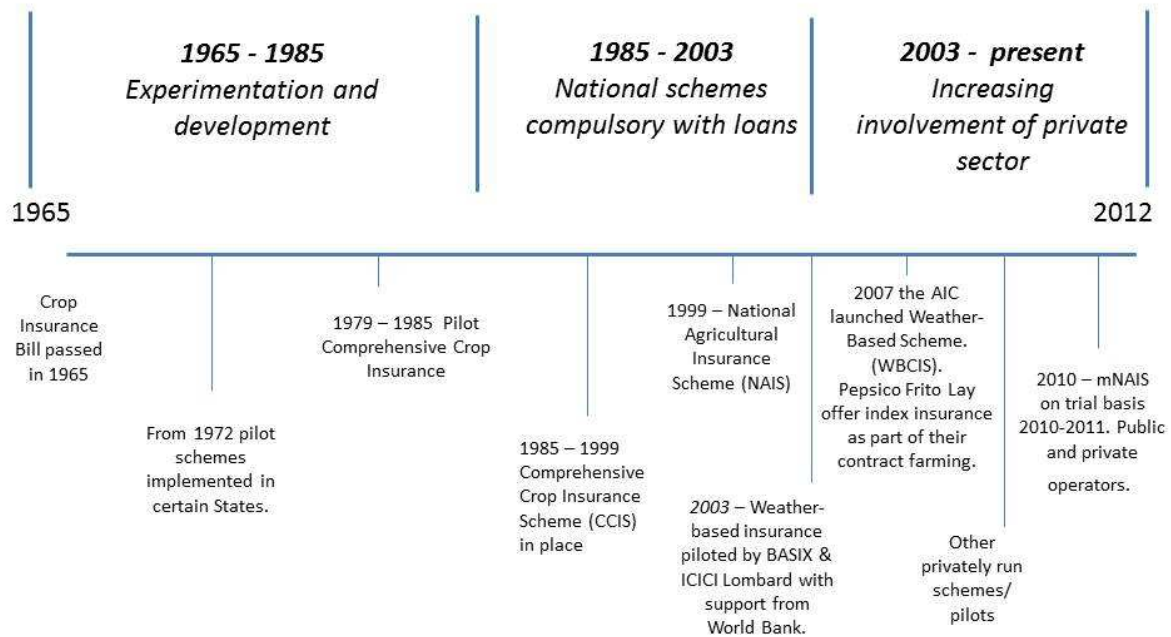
1965 - 1985
Experimentation and development

1985 - 2003
National schemes compulsory with loans

2003 - present
Increasing involvement of private sector

1965

2012

Crop Insurance Bill passed in 1965

From 1972 pilot schemes implemented in certain States.

1979 – 1985 Pilot Comprehensive Crop Insurance

1985 – 1999 Comprehensive Crop Insurance Scheme (CCIS) in place

1999 – National Agricultural Insurance Scheme (NAIS)

2003 – Weather-based insurance piloted by BASIX & ICICI Lombard with support from World Bank.

2007 the AIC launched Weather-Based Scheme. (WBCIS). Pepsico Frito Lay offer index insurance as part of their contract farming.

Other privately run schemes/ pilots

2010 – mNAIS on trial basis 2010-2011. Public and private operators.